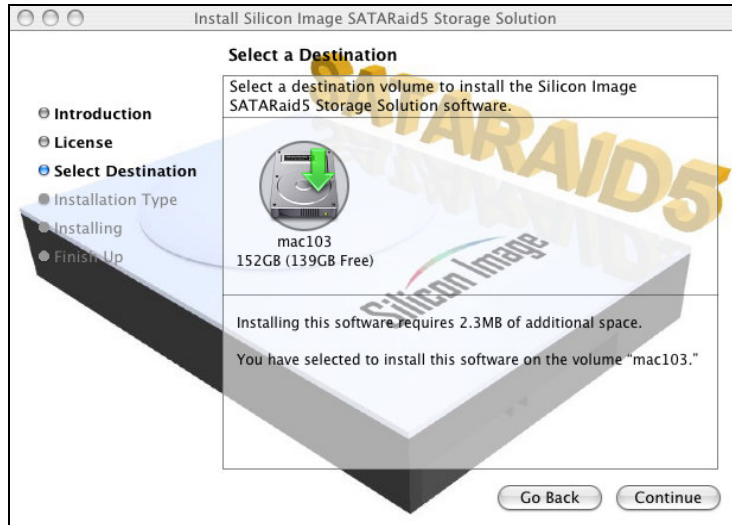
Install Silicon Image SATARaid5 Storage Solution

Select a Destination

Select a destination volume to install the Silicon Image SATARaid5 Storage Solution software.

Introduction
License
Select Destination
Installation Type
Installing
Finish Up

SATARAID5

mac103
152GB (139GB Free)

Silicon Image

Installing this software requires 2.3MB of additional space.

You have selected to install this software on the volume "mac103."

Go Back
Continue